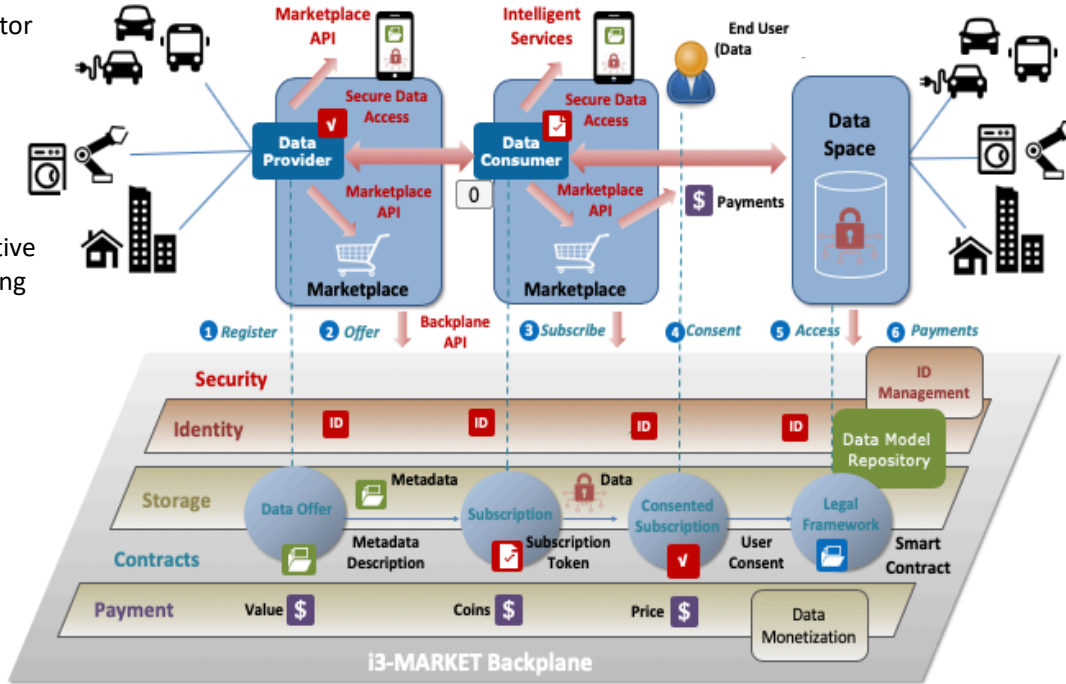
tor

tive
ng

Marketplace API

Intelligent Services

End User (Data

Secure Data Access

Secure Data Access

Data Provider

Data Consumer

Data Space

Marketplace API

Marketplace API

0

$ Payments

Marketplace

Marketplace

1 Register

2 Offer

Backplane API

3 Subscribe

4 Consent

5 Access

6 Payments

Security

ID Management

Identity

ID

ID

ID

ID

Data Model Repository

Storage

Metadata

Data

Data Offer

Subscription

Consented Subscription

Legal Framework

Contracts

Metadata Description

Subscription Token

User Consent

Smart Contract

Payment

Value $

Coins $

Price $

Data Monetization

i3-MARKET Backplane